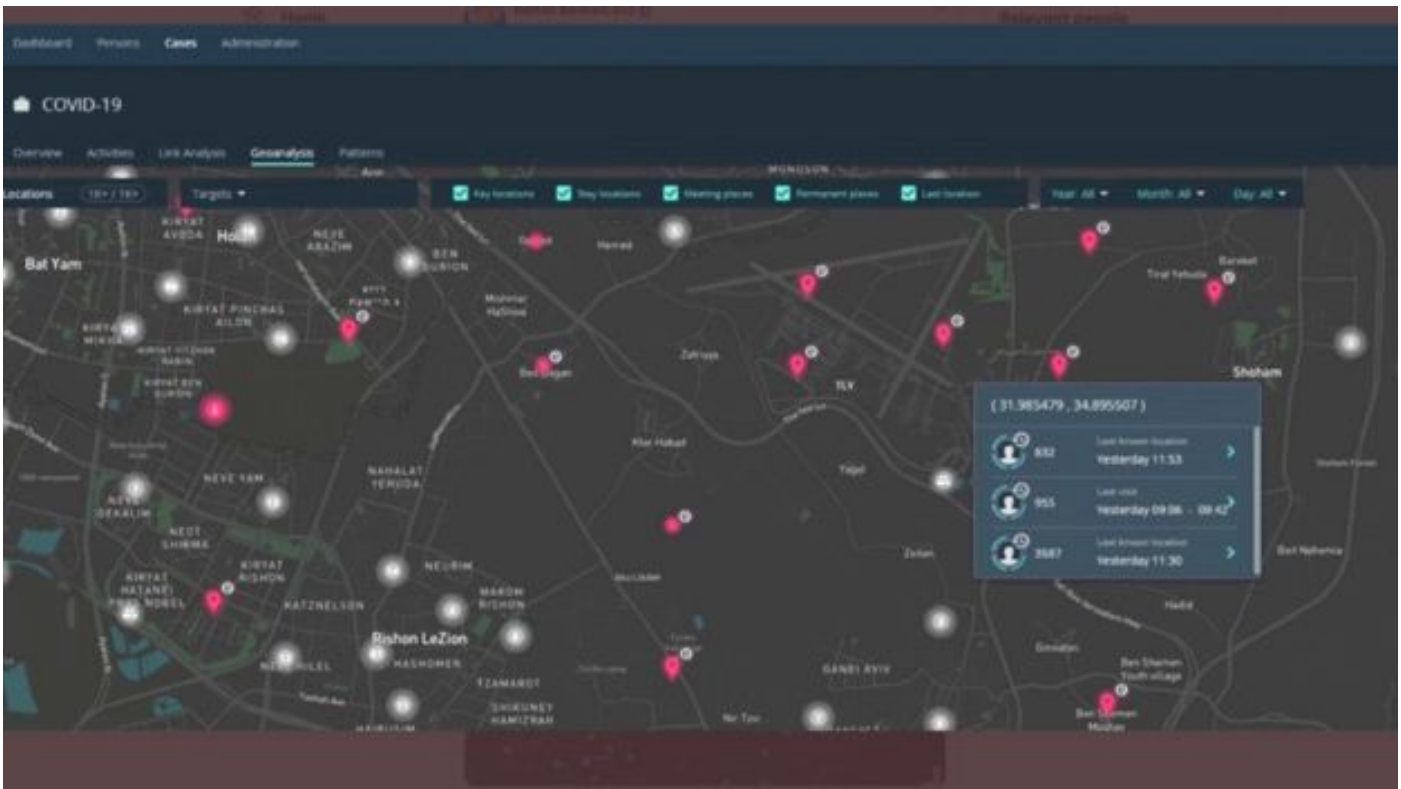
Dashboard Persons Cases Administration

COVID-19

Overview Activities Link Analysis Geoanalysis Patterns

Locations 18+ / 18+ Targets

Key locations Stay locations Meeting places Permanent places Last location

Year: All Month: All Day: All

KIRYAT AVODA Holon
NEVE ARAZIM
BEN GURION
Bat Yam
KIRYAT PINCHAS AILON
KIRYAT MIKHA
KIRYAT BEN GURION
Safed Hamed
Mishmar HaShiva
Beit Dagan
Zafriya
TLV
Tirat Yehuda
Barekat
Shoham
Kfar Habad
Yagel
NAHALAT YEHUDA
NEVE YAM
NEVE DEKALIM
NEOT SHIKMA
KIRYAT HATANEI PRAS NOBEL
KIRYAT RISHON
KATZNELSON
NEURIM
MAROM RISHON
Rishon LeZion
HASHOMER
TZAMAROT
SHIKUNEI HAMIZRAH
NEVE HILEL
GANEI AVIV
Zeitan
Beit Nehemia
Hadid
Ginnaton
Ben Shemen Youth village
Ben Shemen Moshav
Nir Tzvi

( 31.985479 , 34.895507 )

832 Last known location Yesterday 11:53

955 Last visit Yesterday 09:06 - 09:42

3587 Last known location Yesterday 11:30